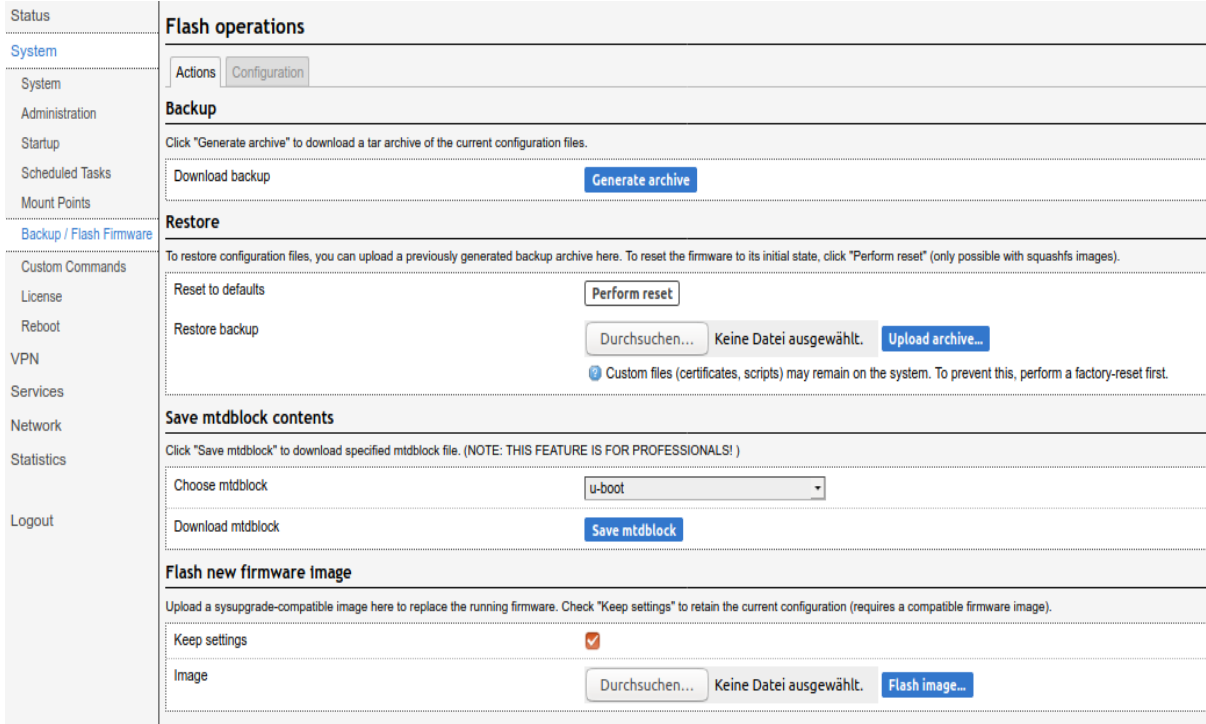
Status
System
System
Administration
Startup
Scheduled Tasks
Mount Points
Backup / Flash Firmware
Custom Commands
License
Reboot
VPN
Services
Network
Statistics
Logout

Flash operations

Actions | Configuration

Backup

Click "Generate archive" to download a tar archive of the current configuration files.

Download backup
Generate archive

Restore

To restore configuration files, you can upload a previously generated backup archive here. To reset the firmware to its initial state, click "Perform reset" (only possible with squashfs images).

Reset to defaults
Perform reset

Restore backup
Durchsuchen... Keine Datei ausgewählt. Upload archive...

Custom files (certificates, scripts) may remain on the system. To prevent this, perform a factory-reset first.

Save mtdblock contents

Click "Save mtdblock" to download specified mtdblock file. (NOTE: THIS FEATURE IS FOR PROFESSIONALS! )

Choose mtdblock
u-boot

Download mtdblock
Save mtdblock

Flash new firmware image

Upload a sysupgrade-compatible image here to replace the running firmware. Check "Keep settings" to retain the current configuration (requires a compatible firmware image).

Keep settings

Image
Durchsuchen... Keine Datei ausgewählt. Flash image...